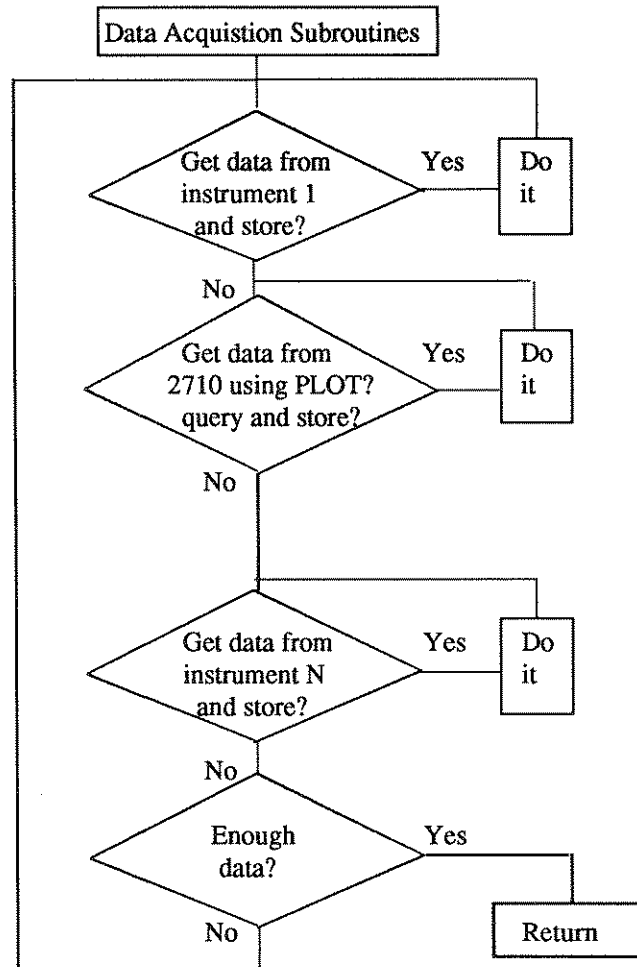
Data Acquistion Subroutines

Get data from instrument 1 and store?

Yes

Do it

No

Get data from 2710 using PLOT? query and store?

Yes

Do it

No

Get data from instrument N and store?

Yes

Do it

No

Enough data?

Yes

Return

No